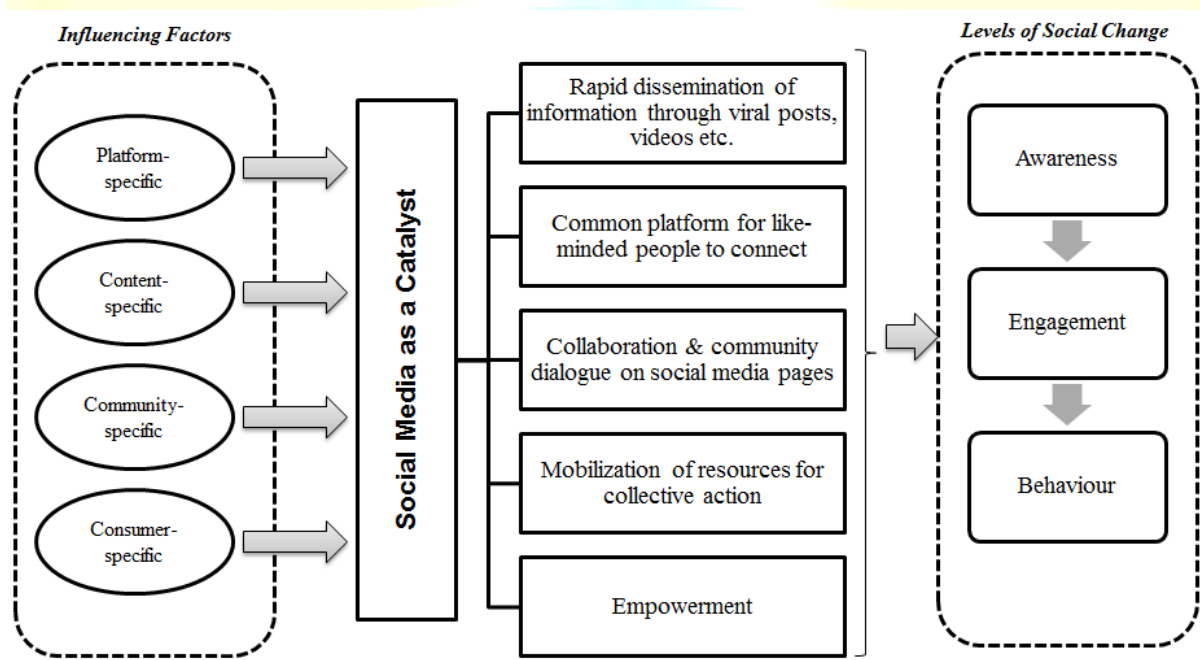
Influencing Factors

Platform-specific

Content-specific

Community-specific

Consumer-specific

Social Media as a Catalyst

Rapid dissemination of information through viral posts, videos etc.

Common platform for like-minded people to connect

Collaboration & community dialogue on social media pages

Mobilization of resources for collective action

Empowerment

Levels of Social Change

Awareness

Engagement

Behaviour